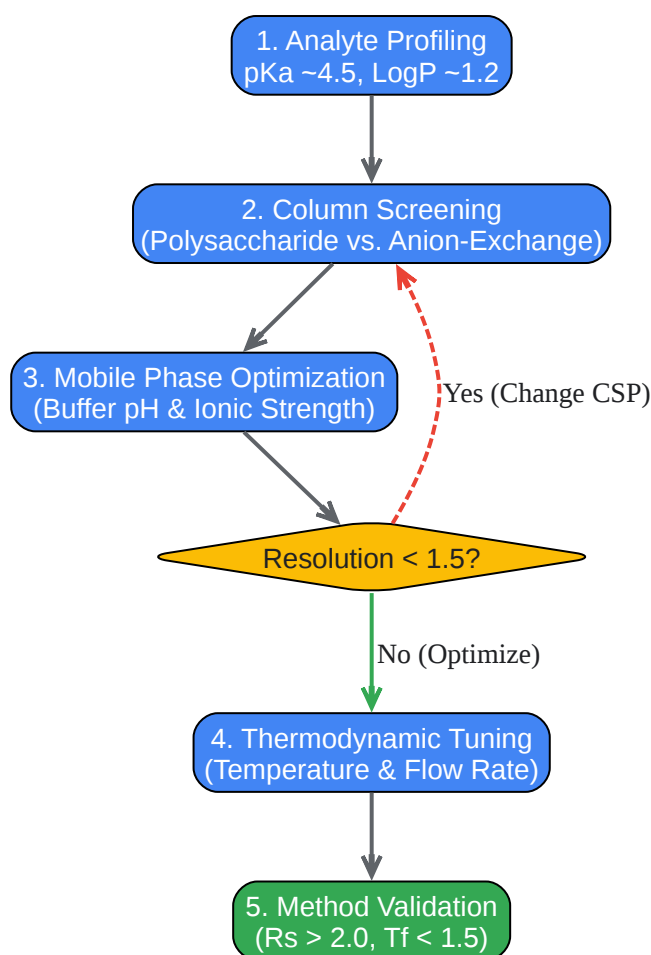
1. Analyte Profiling
pKa ~4.5, LogP ~1.2

2. Column Screening
(Polysaccharide vs. Anion-Exchange)

3. Mobile Phase Optimization
(Buffer pH & Ionic Strength)

Yes (Change CSP)

Resolution < 1.5?

No (Optimize)

4. Thermodynamic Tuning
(Temperature & Flow Rate)

5. Method Validation
(Rs > 2.0, Tf < 1.5)